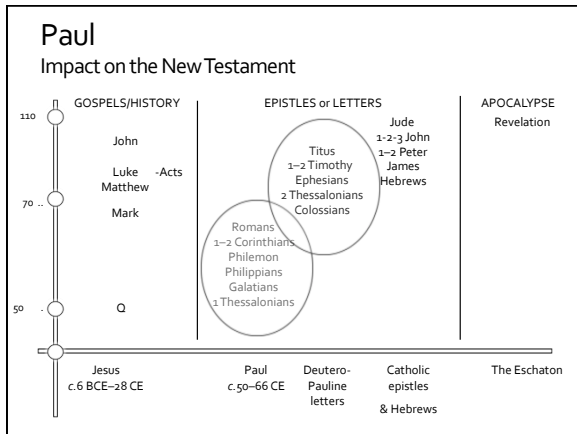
Paul
Impact on the New Testament

110

70 ..

50 .

GOSPELS/HISTORY

John

Luke -Acts
Matthew

Mark

Q

EPISTLES or LETTERS

Titus
1–2 Timothy
Ephesians
2 Thessalonians
Colossians

Romans
1–2 Corinthians
Philemon
Philippians
Galatians
1 Thessalonians

Jude
1-2-3 John
1–2 Peter
James
Hebrews

APOCALYPSE
Revelation

Jesus
c.6 BCE–28 CE

Paul
c.50–66 CE

Deutero-Pauline letters

Catholic epistles
& Hebrews

The Eschaton